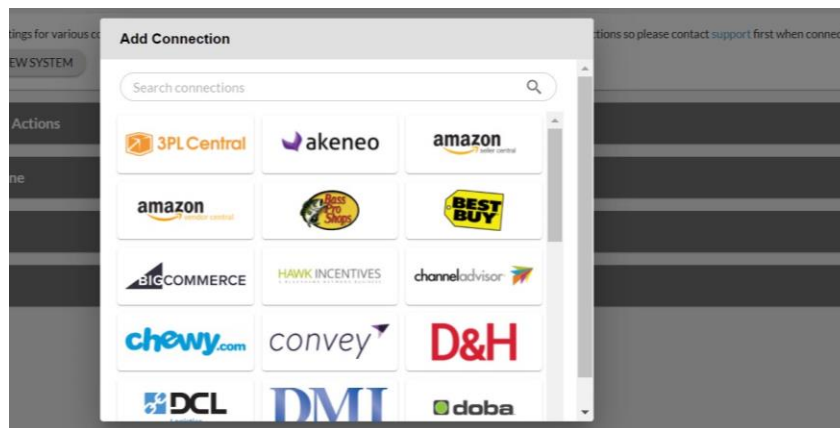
tings for various c
EW SYSTEM
Actions
ne

Add Connection

Search connections

3PL Central
akeneo
amazon
seller central
amazon
vendor central
Bass Pro Shops
BEST BUY
BIGCOMMERCE
HAWK INCENTIVES
A BLACKHAWK NETWORK BUSINESS
channeladvisor
chewy.com
convey
D&H
DCL
DMI
doba

ctions so please contact support first when conne